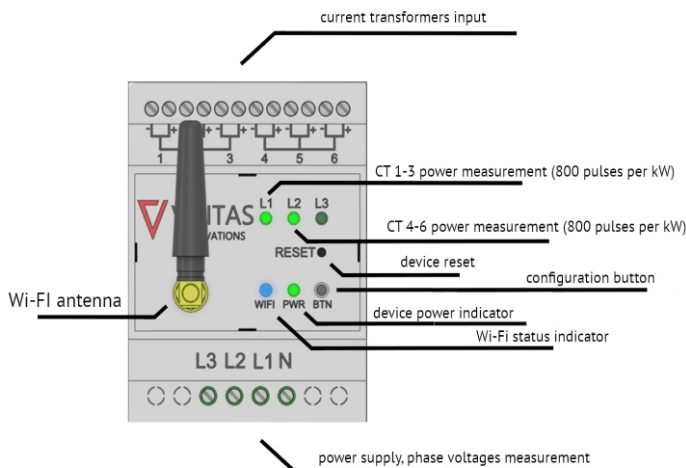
current transformers input

1 3 4 5 6

CT 1-3 power measurement (800 pulses per kW)

L1 L2 L3

V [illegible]TAS
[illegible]VATIONS

CT 4-6 power measurement (800 pulses per kW)

RESET

device reset

configuration button

Wi-FI antenna

WIFI PWR BTN

device power indicator

Wi-Fi status indicator

L3 L2 L1 N

power supply, phase voltages measurement